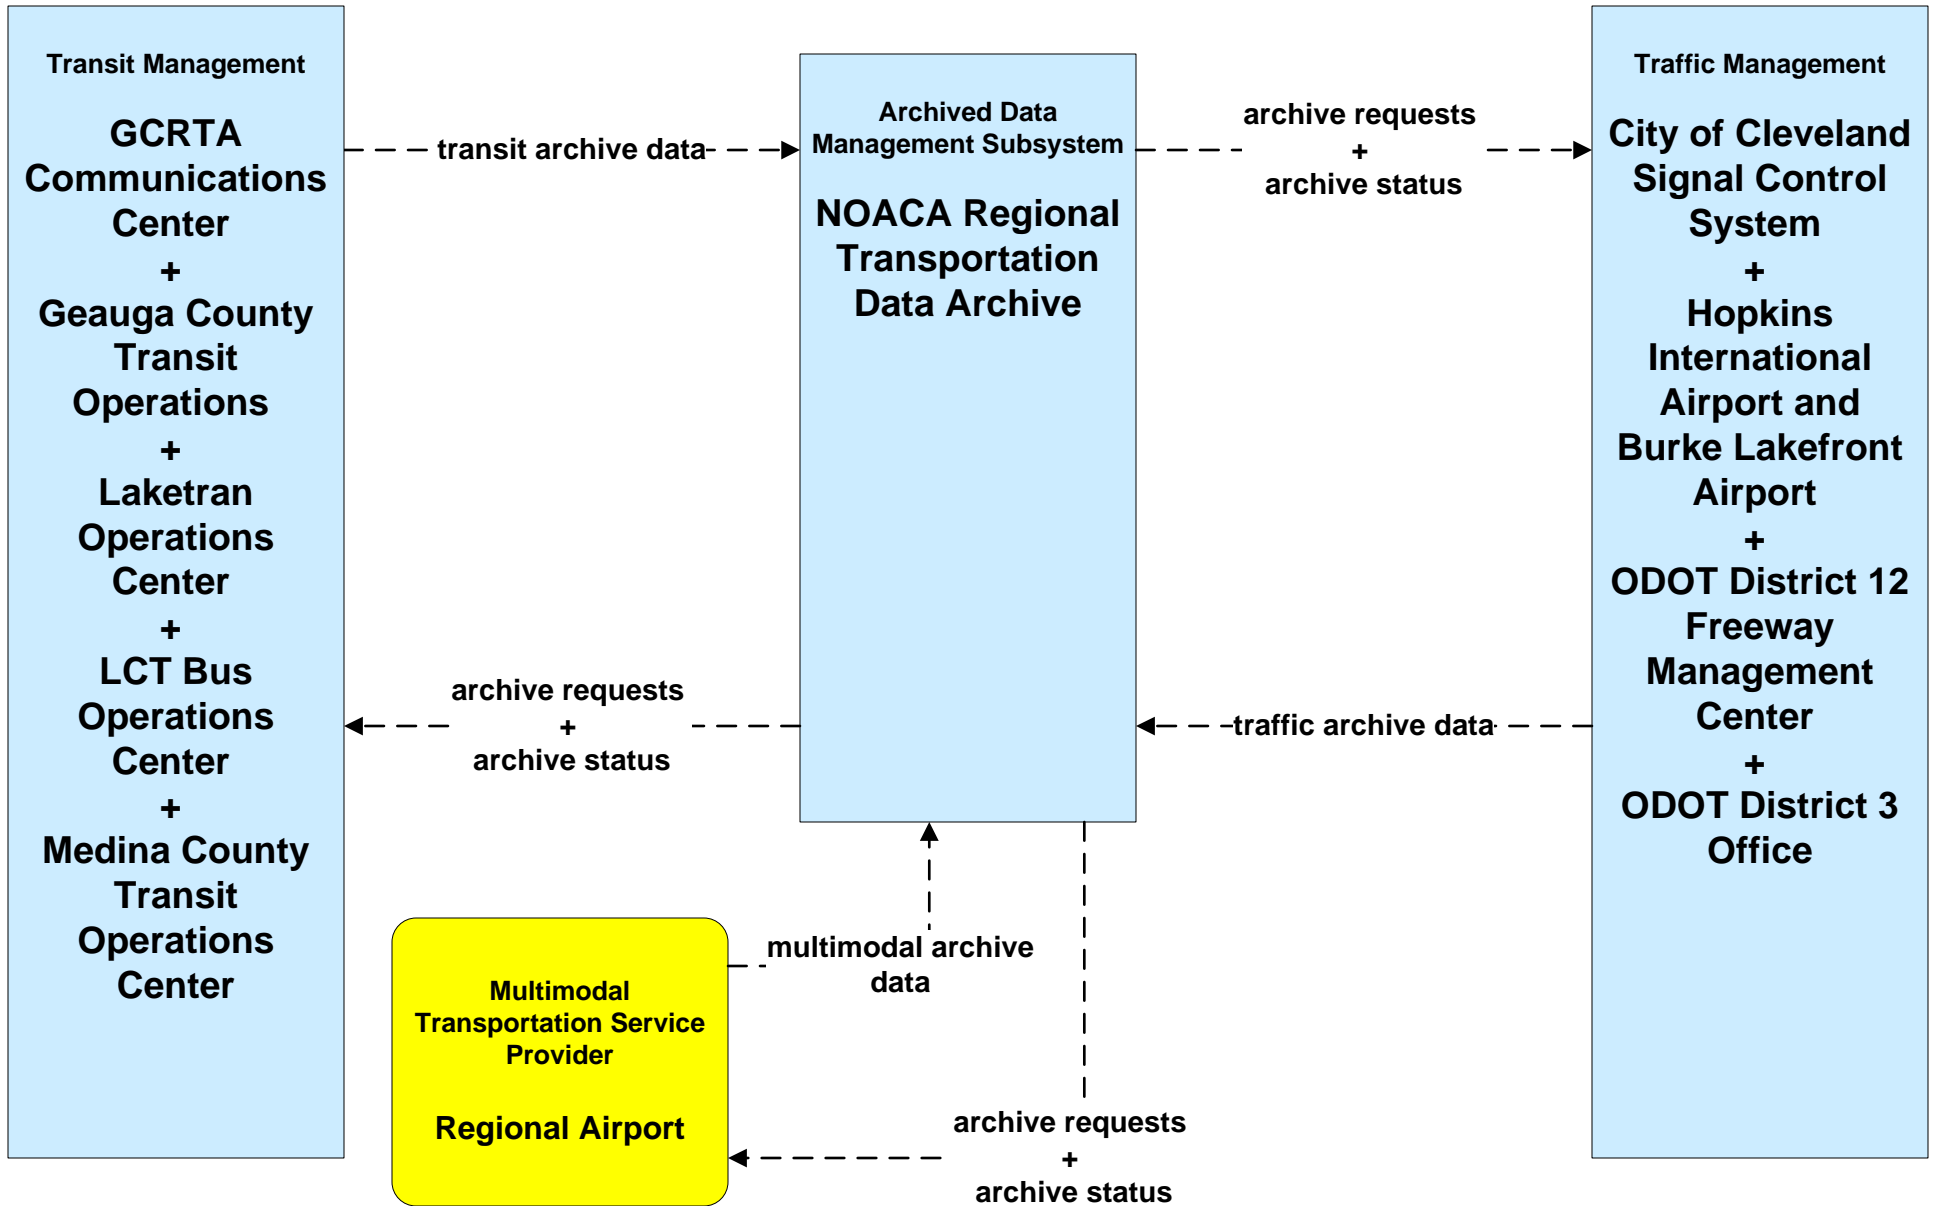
Transit Management

GCRTA Communications Center
+
Geauga County Transit Operations
+
Laketran Operations Center
+
LCT Bus Operations Center
+
Medina County Transit Operations Center

transit archive data

Archived Data Management Subsystem

NOACA Regional Transportation Data Archive

archive requests
+
archive status

Traffic Management

City of Cleveland Signal Control System
+
Hopkins International Airport and Burke Lakefront Airport
+
ODOT District 12 Freeway Management Center
+
ODOT District 3 Office

archive requests
+
archive status

traffic archive data

multimodal archive data

Multimodal Transportation Service Provider

Regional Airport

archive requests
+
archive status